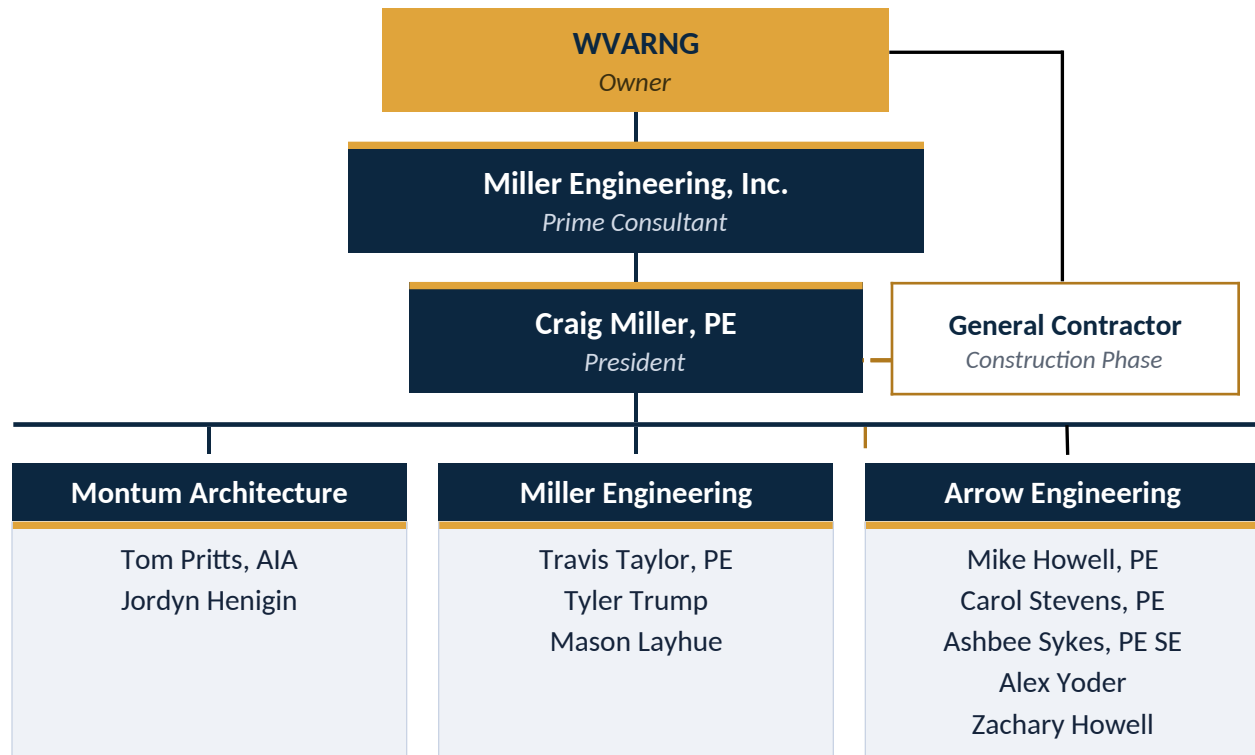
WVARNG
Owner

Miller Engineering, Inc.
Prime Consultant

Craig Miller, PE
President

General Contractor
Construction Phase

Montum Architecture
Tom Pritts, AIA
Jordyn Henigin

Miller Engineering
Travis Taylor, PE
Tyler Trump
Mason Layhue

Arrow Engineering
Mike Howell, PE
Carol Stevens, PE
Ashbee Sykes, PE SE
Alex Yoder
Zachary Howell